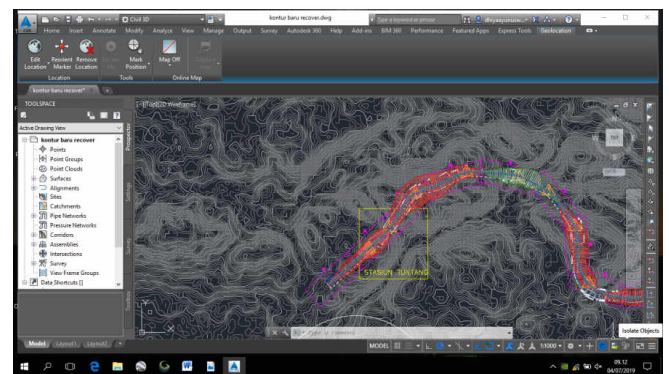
Civil 3D
kontur baru recover.dwg
Type a keyword or phrase
Home Insert Annotate Modify Analyze View Manage Output Survey Autodesk 360 Help Add-ins BIM 360 Performance Featured Apps Express Tools Geolocation
Edit Location
Reorient Marker
Remove Location
Location
Mark Position
Tools
Map Off
Online Map
kontur baru recover*
TOOLSPACE
Active Drawing View
kontur baru recover
Points
Point Groups
Point Clouds
Surfaces
Alignments
Sites
Catchments
Pipe Networks
Pressure Networks
Corridors
Assemblies
Intersections
Survey
View Frame Groups
Data Shortcuts []
Prospector
Settings
Survey
Toolbox
[-][Top][2D Wireframe]
STASIUN TUNTANG
Type a command
Model Layout1 Layout2
MODEL
1:1000
Isolate Objects
09.12
04/07/2019